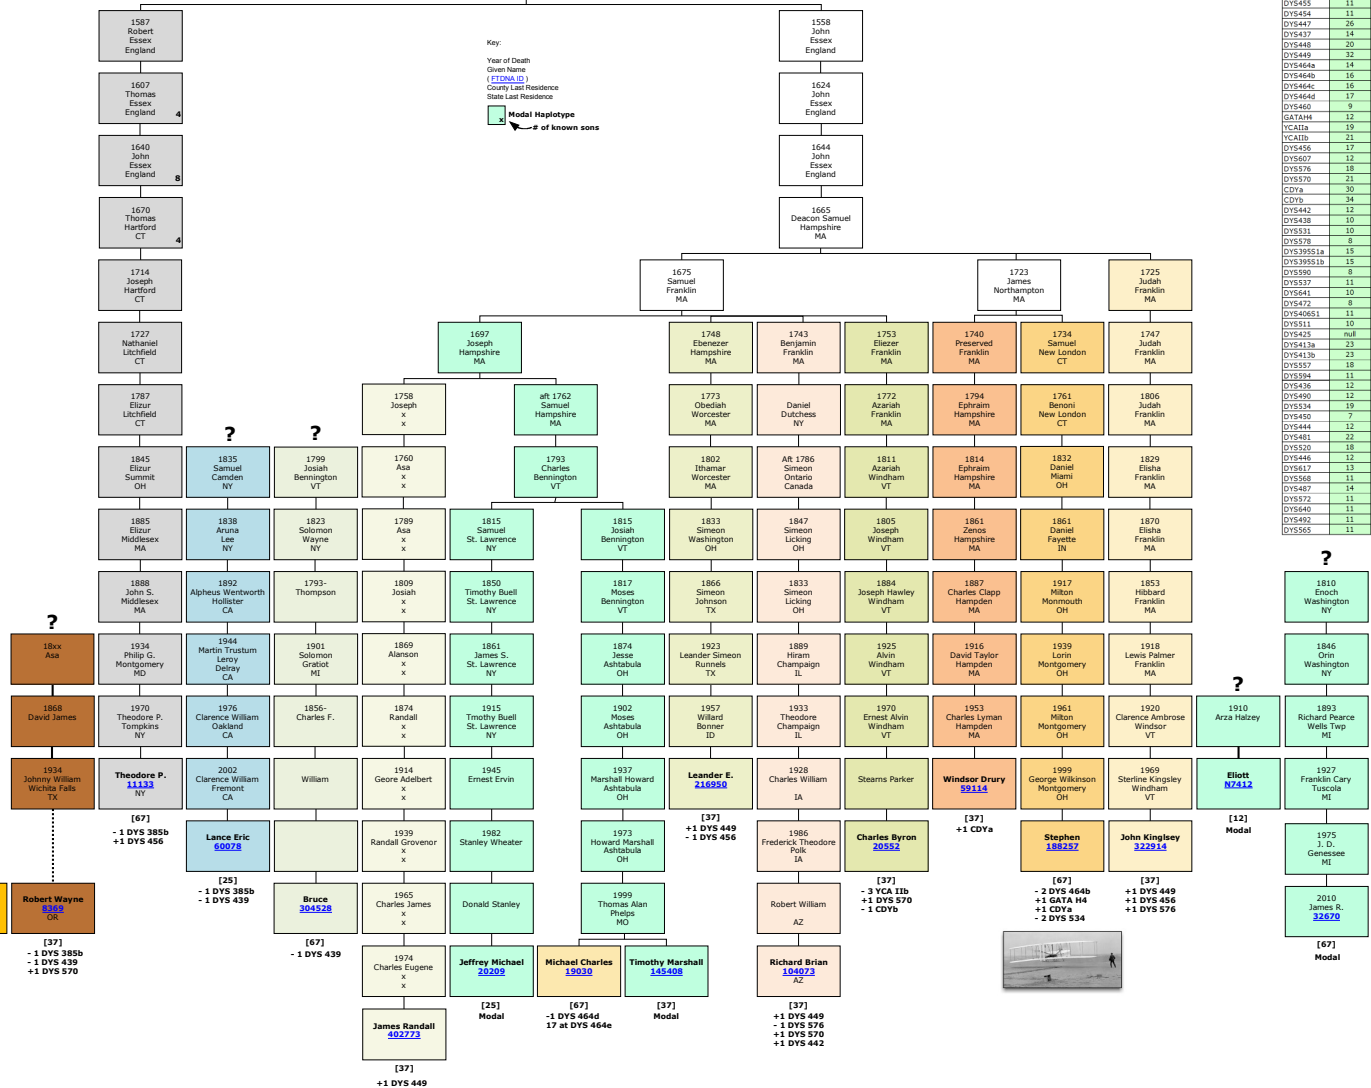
1587
Robert
Essex
England

1607
Thomas
Essex
England
4

1640
John
Essex
England
8

1670
Thomas
Hartford
CT
4

1714
Joseph
Hartford
CT

1727
Nathaniel
Litchfield
CT

1787
Elizur
Litchfield
CT

1845
Elizur
Summit
OH

1885
Elizur
Middlesex
MA

1888
John S.
Middlesex
MA

1934
Philip G.
Montgomery
MD

1970
Theodore P.
Tompkins
NY

Theodore P.
11133
NY

[67]
- 1 DYS 385b
+1 DYS 456

?
1835
Samuel
Camden
NY

1838
Aruna
Lee
NY

1892
Alpheus Wentworth
Hollister
CA

1944
Martin Trustum
Leroy
Delray
CA

1976
Clarence William
Oakland
CA

2002
Clarence William
Fremont
CA

Lance Eric
60078

[25]
- 1 DYS 385b
- 1 DYS 439

?
1799
Josiah
Bennington
VT

1823
Solomon
Wayne
NY

1793-
Thompson

1901
Solomon
Gratiot
MI

1856-
Charles F.

William

Bruce
304528

[67]
- 1 DYS 439

?
18xx
Asa

1868
David James

1934
Johnny William
Wichita Falls
TX

Robert Wayne
8369
OR

[37]
- 1 DYS 385b
- 1 DYS 439
+1 DYS 570

Key:
Year of Death
Given Name
( FTDNA ID )
County Last Residence
State Last Residence
Modal Haplotype
x
# of known sons

1697
Joseph
Hampshire
MA

1758
Joseph
x
x

1760
Asa
x
x

1789
Asa
x
x

1809
Josiah
x
x

1869
Alanson
x
x

1874
Randall
x
x

1914
Geore Adelbert
x
x

1939
Randall Grovenor
x
x

1965
Charles James
x
x

1974
Charles Eugene
x
x

James Randall
402773

[37]
+1 DYS 449

aft 1762
Samuel
Hampshire
MA

1793
Charles
Bennington
VT

1815
Samuel
St. Lawrence
NY

1850
Timothy Buell
St. Lawrence
NY

1861
James S.
St. Lawrence
NY

1915
Trothy Buell
St. Lawrence
NY

1945
Ernest Ervin

1982
Stanley Wheater

Donald Stanley

Jeffrey Michael
20209

[25]
Modal

1815
Josiah
Bennington
VT

1817
Moses
Bennington
VT

1874
Jesse
Ashtabula
OH

1902
Moses
Ashtabula
OH

1937
Marshall Howard
Ashtabula
OH

1973
Howard Marshall
Ashtabula
OH

1999
Thomas Alan
Phelps
MO

Michael Charles
19030

[67]
-1 DYS 464d
17 at DYS 464e

Timothy Marshall
145408

[37]
Modal

1558
John
Essex
England

1624
John
Essex
England

1644
John
Essex
England

1665
Deacon Samuel
Hampshire
MA

1675
Samuel
Franklin
MA

1748
Ebenezer
Hampshire
MA

1773
Obediah
Worcester
MA

1802
Ithamar
Worcester
MA

1833
Simeon
Washington
OH

1866
Simeon
Johnson
TX

1923
Leander Simeon
Runnels
TX

1957
Willard
Bonner
ID

Leander E.
216950

[37]
+1 DYS 449
- 1 DYS 456

1743
Benjamin
Franklin
MA

Daniel
Dutchess
NY

Aft 1786
Simeon
Ontario
Canada

1847
Simeon
Licking
OH

1833
Simeon
Licking
OH

1889
Hiram
Champaign
IL

1933
Theodore
Champaign
IL

1928
Charles William
IA

1986
Frederick Theodore
Polk
IA

Robert William
AZ

Richard Brian
104073
AZ

[37]
+1 DYS 449
- 1 DYS 576
+1 DYS 570
+1 DYS 442

1753
Eliezer
Franklin
MA

1772
Azariah
Franklin
MA

1811
Azariah
Windham
VT

1805
Joseph
Windham
VT

1884
Joseph Hawley
Windham
VT

1925
Alvin
Windham
VT

1970
Ernest Alvin
Windham
VT

Stearns Parker

Charles Byron
20552

[37]
- 3 YCA IIb
+1 DYS 570
- 1 CDYb

1723
James
Northampton
MA

1740
Preserved
Franklin
MA

1794
Ephraim
Hampshire
MA

1814
Ephraim
Hampshire
MA

1861
Zenos
Hampshire
MA

1887
Charles Clapp
Hampden
MA

1916
David Taylor
Hampden
MA

1953
Charles Lyman
Hampden
MA

Windsor Drury
59114

[37]
+1 CDYa

1734
Samuel
New London
CT

1761
Benoni
New London
CT

1832
Daniel
Miami
OH

1861
Daniel
Fayette
IN

1917
Milton
Monmouth
OH

1939
Lorin
Montgomery
OH

1961
Milton
Montgomery
OH

1999
George Wilkinson
Montgomery
OH

Stephen
188257

[67]
- 2 DYS 464b
+1 GATA H4
+1 CDYa
- 2 DYS 534

1725
Judah
Franklin
MA

1747
Judah
Franklin
MA

1806
Judah
Franklin
MA

1829
Elisha
Franklin
MA

1870
Elisha
Franklin
MA

1853
Hibbard
Franklin
MA

1918
Lewis Palmer
Franklin
MA

1920
Clarence Ambrose
Windsor
VT

1969
Sterline Kingsley
Windham
VT

John Kinglsey
322914

[37]
+1 DYS 449
+1 DYS 456
+1 DYS 576

?
1910
Arza Halzey

Eliott
N7412

[12]
Modal

?
1810
Enoch
Washington
NY

1846
Orin
Washington
NY

1893
Richard Pearce
Wells Twp
MI

1927
Franklin Cary
Tuscola
MI

1975
J. D.
Genessee
MI

2010
James R.
32670

[67]
Modal

| | |
|---|---|
| DYS455 | 11 |
| DYS454 | 11 |
| DYS447 | 26 |
| DYS437 | 14 |
| DYS448 | 20 |
| DYS449 | 32 |
| DYS464a | 14 |
| DYS464b | 16 |
| DYS464c | 16 |
| DYS464d | 17 |
| DYS460 | 9 |
| GATAH4 | 12 |
| YCAIIa | 19 |
| YCAIIb | 21 |
| DYS456 | 17 |
| DYS607 | 12 |
| DYS576 | 18 |
| DYS570 | 21 |
| CDYa | 30 |
| CDYb | 34 |
| DYS442 | 12 |
| DYS438 | 10 |
| DYS531 | 10 |
| DYS578 | 8 |
| DYS395S1a | 15 |
| DYS395S1b | 15 |
| DYS590 | 8 |
| DYS537 | 11 |
| DYS641 | 10 |
| DYS472 | 8 |
| DYS406S1 | 11 |
| DYS511 | 10 |
| DYS425 | null |
| DYS413a | 23 |
| DYS413b | 23 |
| DYS557 | 18 |
| DYS594 | 11 |
| DYS436 | 12 |
| DYS490 | 12 |
| DYS534 | 19 |
| DYS450 | 7 |
| DYS444 | 12 |
| DYS481 | 22 |
| DYS520 | 18 |
| DYS446 | 12 |
| DYS617 | 13 |
| DYS568 | 11 |
| DYS487 | 14 |
| DYS572 | 11 |
| DYS640 | 11 |
| DYS492 | 11 |
| DYS565 | 11 |